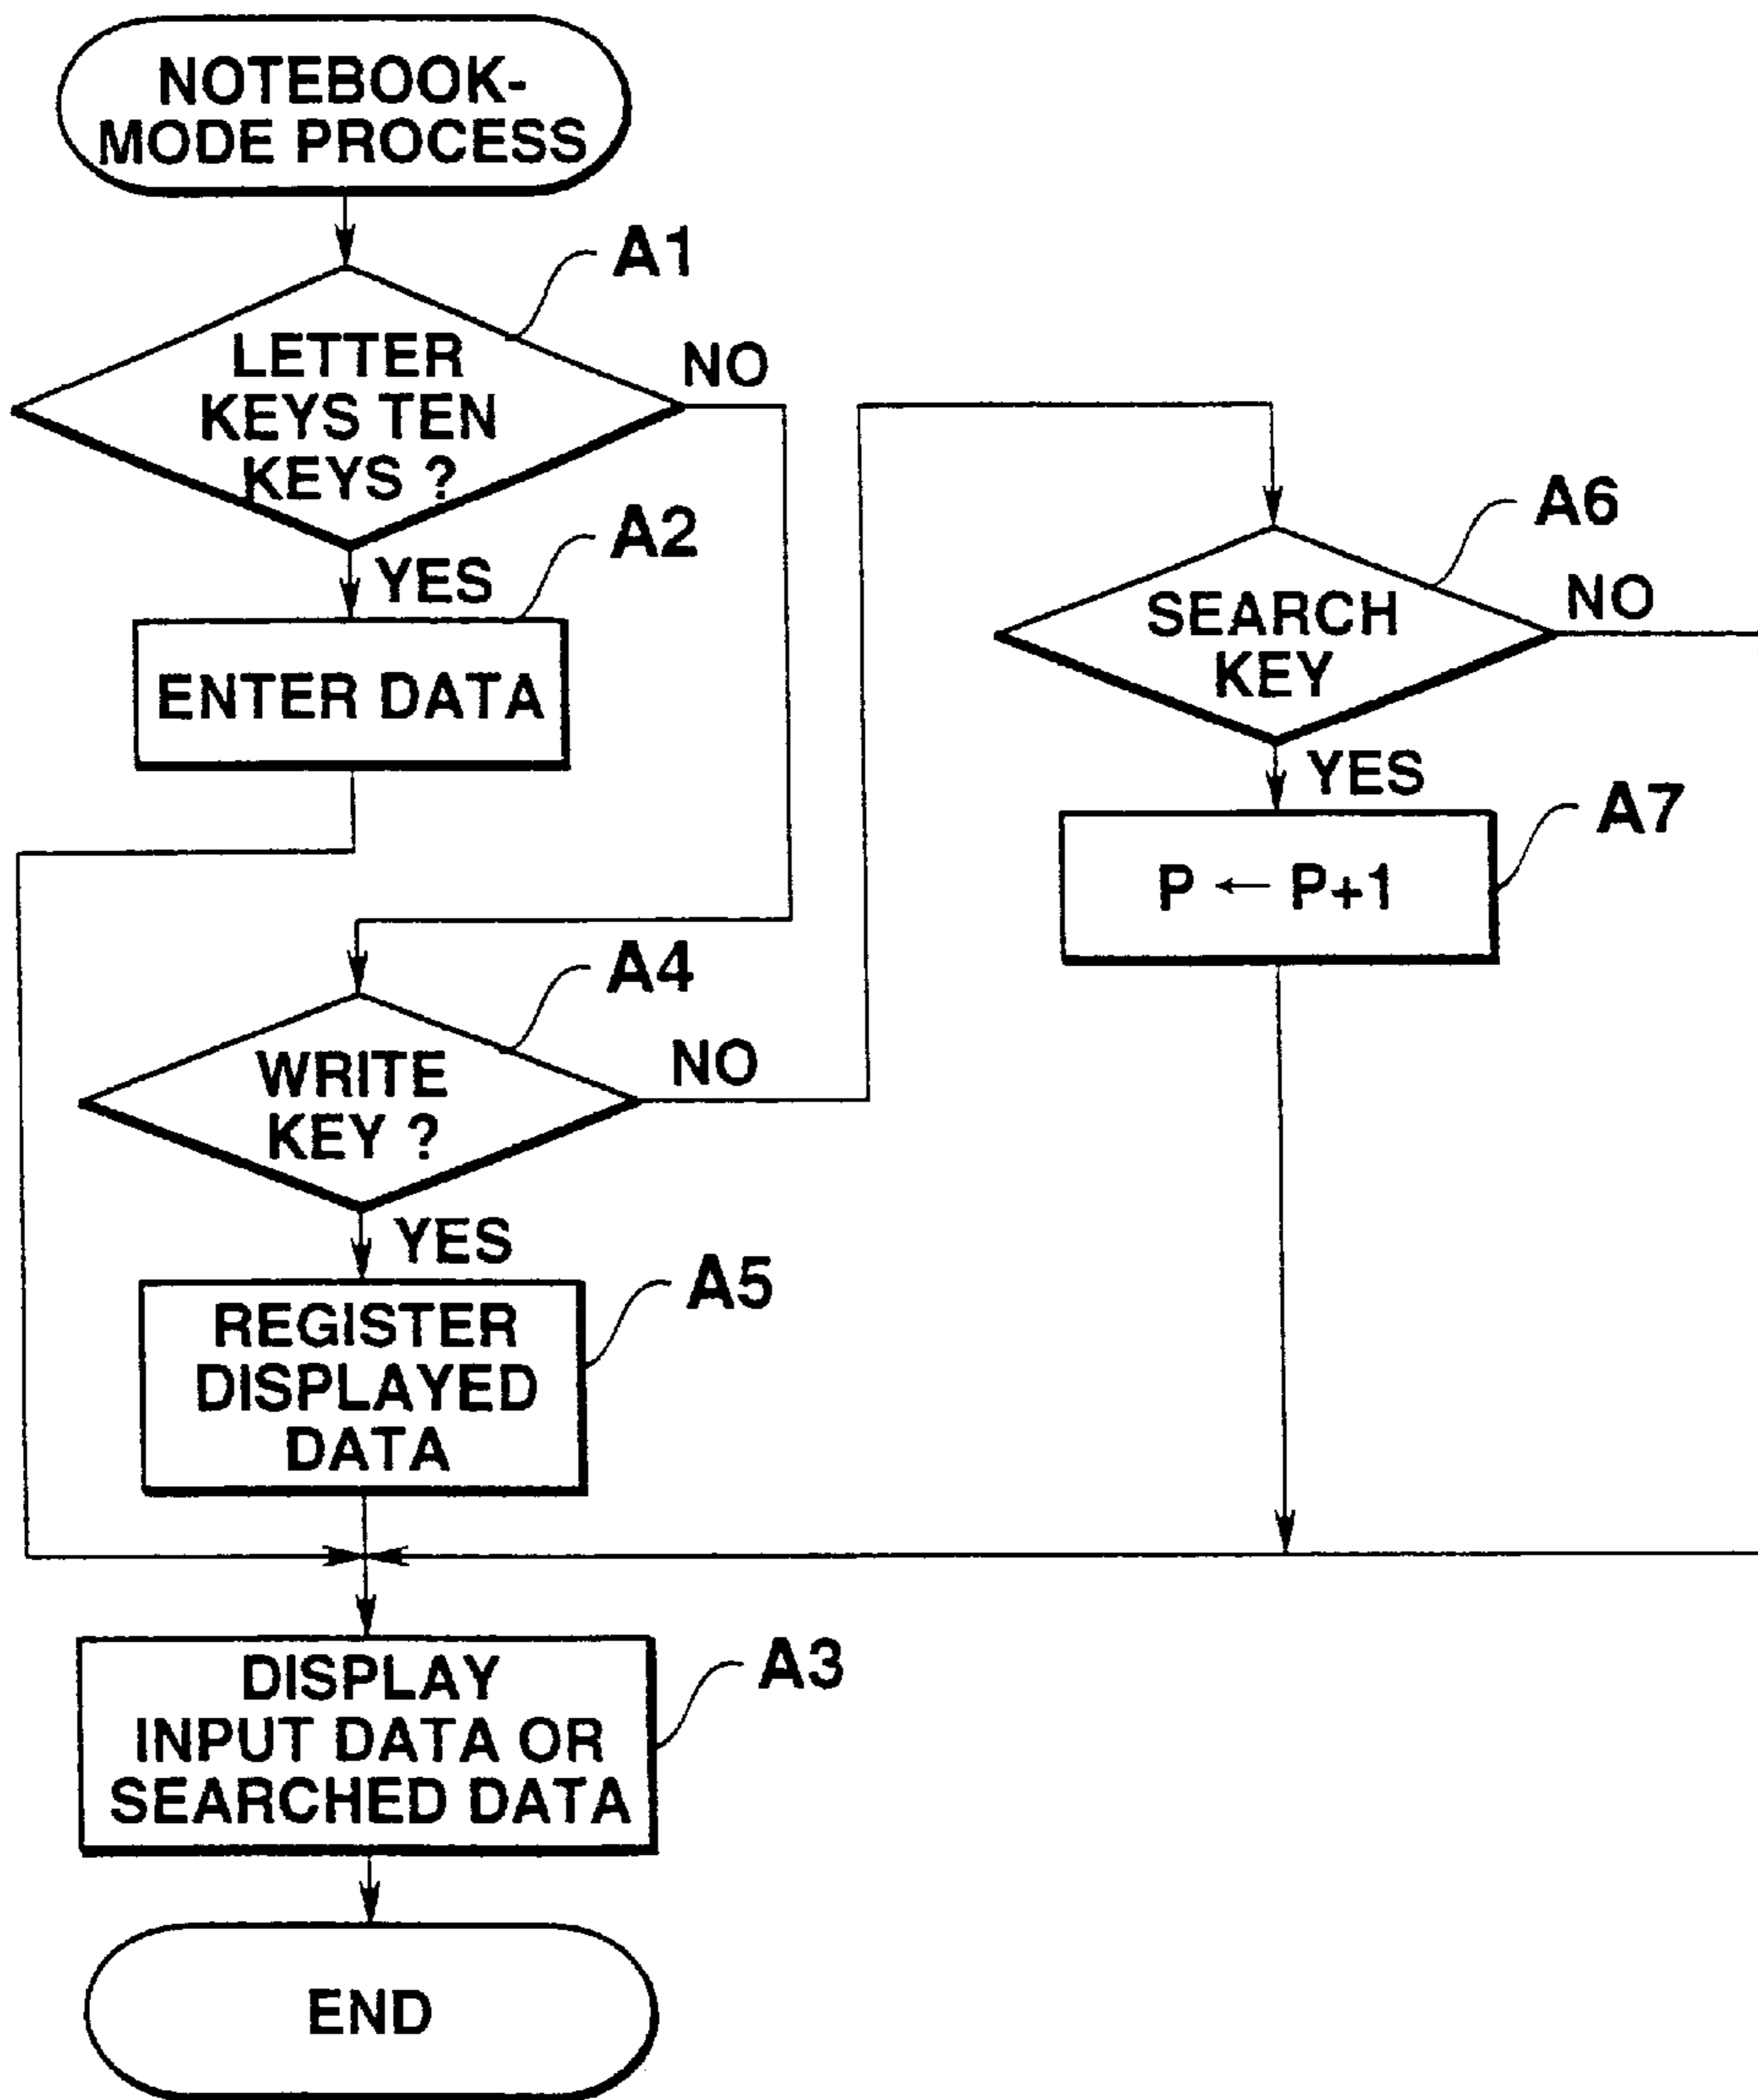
NOTEBOOK-MODE PROCESS

A1

LETTER KEYS TEN KEYS ?

NO

YES

A2

ENTER DATA

A6

SEARCH KEY

NO

YES

A7

$P \leftarrow P+1$

A4

WRITE KEY ?

NO

YES

A5

REGISTER DISPLAYED DATA

A3

DISPLAY INPUT DATA OR SEARCHED DATA

END